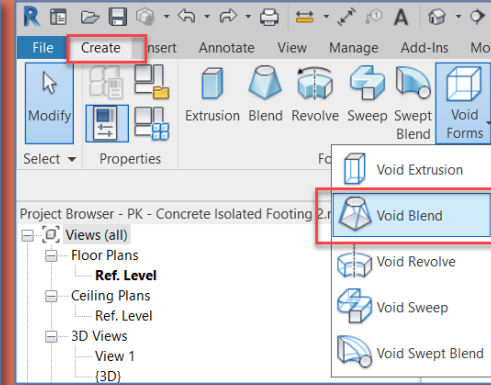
R

File Create Insert Annotate View Manage Add-Ins Mo

Modify

Select ▾ Properties

Extrusion Blend Revolve Sweep Swept Blend

Void Forms

Fo

Void Extrusion

Void Blend

Void Revolve

Void Sweep

Void Swept Blend

Project Browser - PK - Concrete Isolated Footing 2.r

Views (all)

Floor Plans

Ref. Level

Ceiling Plans

Ref. Level

3D Views

View 1

{3D}